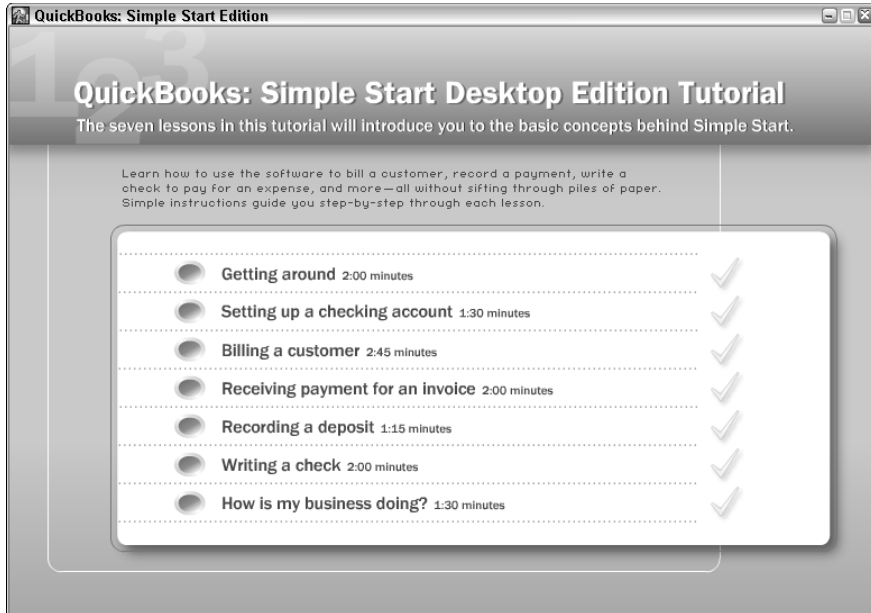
QuickBooks: Simple Start Edition

QuickBooks: Simple Start Desktop Edition Tutorial

The seven lessons in this tutorial will introduce you to the basic concepts behind Simple Start.

Learn how to use the software to bill a customer, record a payment, write a check to pay for an expense, and more—all without sifting through piles of paper. Simple instructions guide you step-by-step through each lesson.

Getting around 2:00 minutes

Setting up a checking account 1:30 minutes

Billing a customer 2:45 minutes

Receiving payment for an invoice 2:00 minutes

Recording a deposit 1:15 minutes

Writing a check 2:00 minutes

How is my business doing? 1:30 minutes